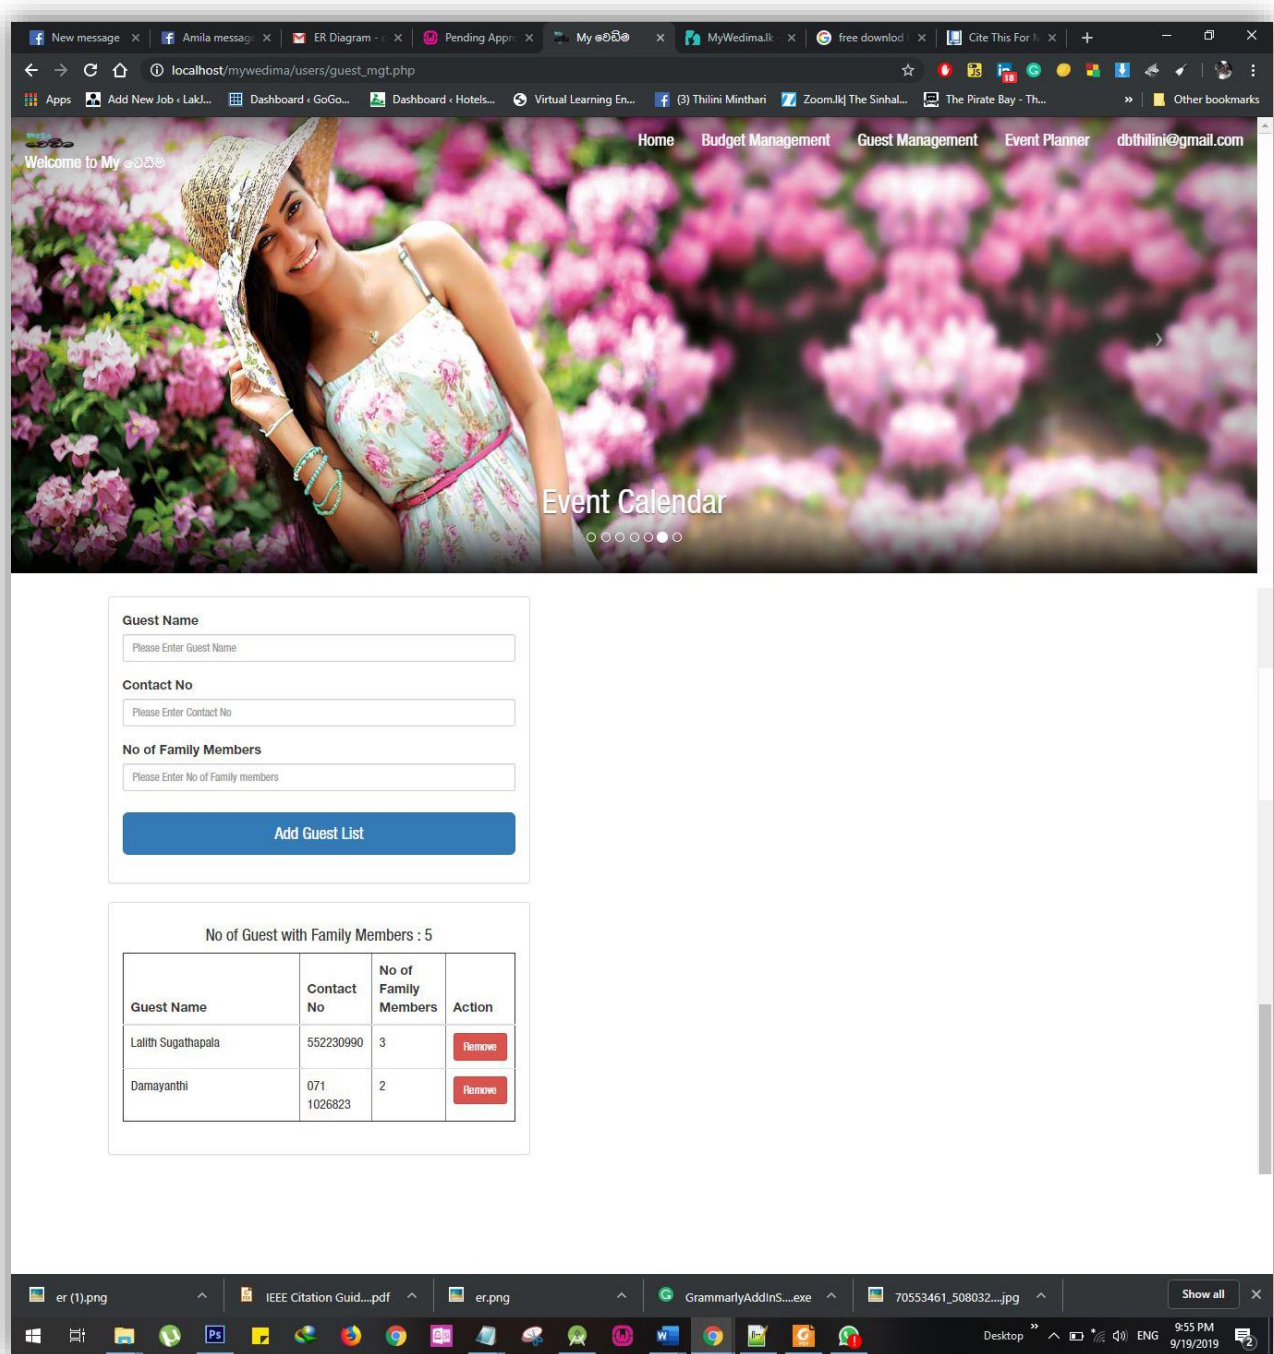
New message × Amila message × ER Diagram - × Pending Appr × My වෙඩිම × MyWedima.lk × free downlod × Cite This For × +

localhost/mywedima/users/guest_mgt.php

Apps Add New Job ‹ LakJ... Dashboard ‹ GoGo... Dashboard ‹ Hotels... Virtual Learning En... (3) Thilini Minthari Zoom.lk| The Sinhal... The Pirate Bay - Th... » Other bookmarks

Welcome to My වෙඩිම

Home Budget Management Guest Management Event Planner dbthilini@gmail.com

Event Calendar

Guest Name

Please Enter Guest Name

Contact No

Please Enter Contact No

No of Family Members

Please Enter No of Family members

Add Guest List

No of Guest with Family Members : 5

| Guest Name | Contact No | No of Family Members | Action |
|---|---|---|---|
| Lalith Sugathapala | 552230990 | 3 | Remove |
| Damayanthi | 071 1026823 | 2 | Remove |

er (1).png IEEE Citation Guid....pdf er.png GrammarlyAddInS....exe 70553461_508032....jpg Show all

Desktop ENG 9:55 PM 9/19/2019